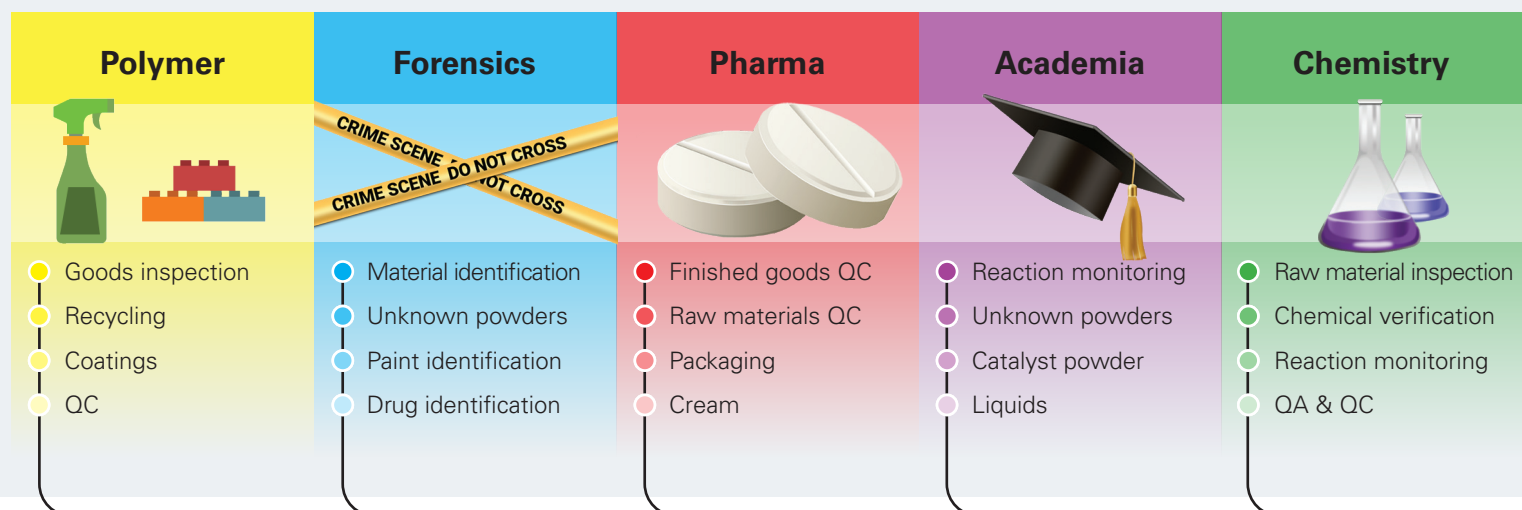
Polymer

Goods inspection
Recycling
Coatings
QC

Forensics

CRIME SCENE DO NOT CROSS
CRIME SCENE DO NOT CROSS

Material identification
Unknown powders
Paint identification
Drug identification

Pharma

Finished goods QC
Raw materials QC
Packaging
Cream

Academia

Reaction monitoring
Unknown powders
Catalyst powder
Liquids

Chemistry

Raw material inspection
Chemical verification
Reaction monitoring
QA & QC